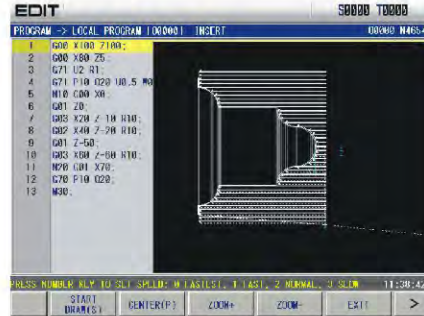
EDIT

S0000 T0000

PROGRAM -> LOCAL PROGRAM [O0000] INSERT

O0000 N465

1 G00 X100 Z100;
2 G00 X80 Z5.
3 G71 U2 R1.
4 G71 P10 Q20 U0.5 W0
5 N10 G00 X0.
6 G01 Z0.
7 G03 X20 Z-10 R10.
8 G02 X40 Z-20 R10.
9 G01 Z-50.
10 G03 X60 Z-60 R10.
11 N20 G01 X70.
12 G70 P10 Q20.
13 M30.

PRESS NUMBER KEY TO SET SPEED: 0 FASTEST, 1 FAST, 2 NORMAL, 3 SLOW

11:38:4

START DRAW(S) | CENTER(P) | ZOOM+ | ZOOM- | EXIT | >